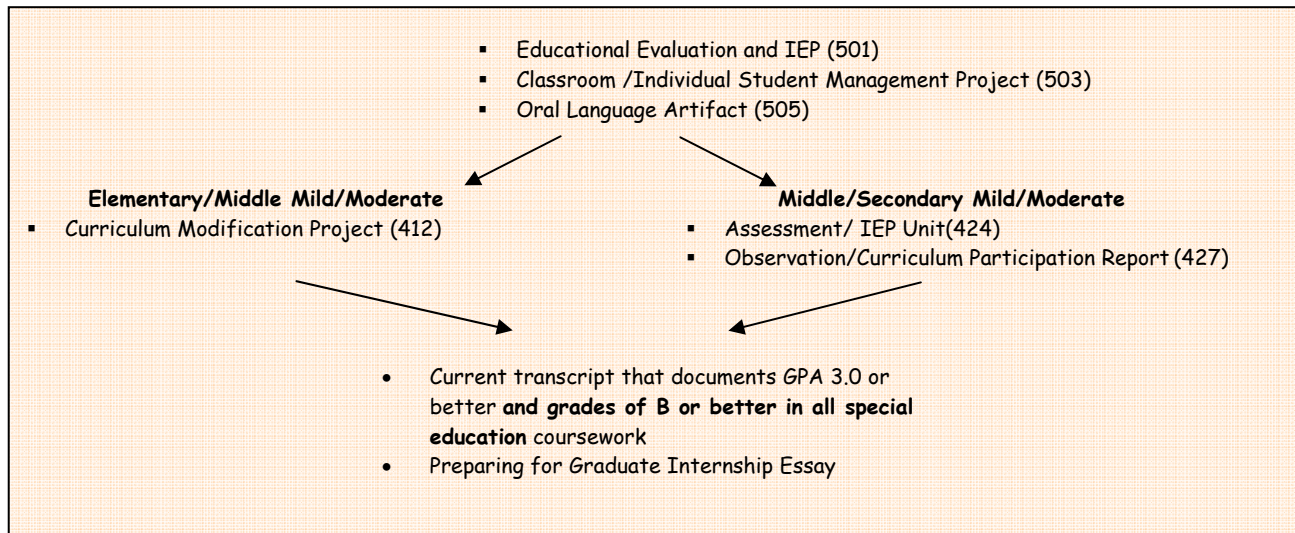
- Educational Evaluation and IEP (501)
- Classroom /Individual Student Management Project (503)
- Oral Language Artifact (505)

**Elementary/Middle Mild/Moderate**
- Curriculum Modification Project (412)

**Middle/Secondary Mild/Moderate**
- Assessment/ IEP Unit(424)
- Observation/Curriculum Participation Report (427)

- Current transcript that documents GPA 3.0 or better **and grades of B or better in all special education** coursework
- Preparing for Graduate Internship Essay